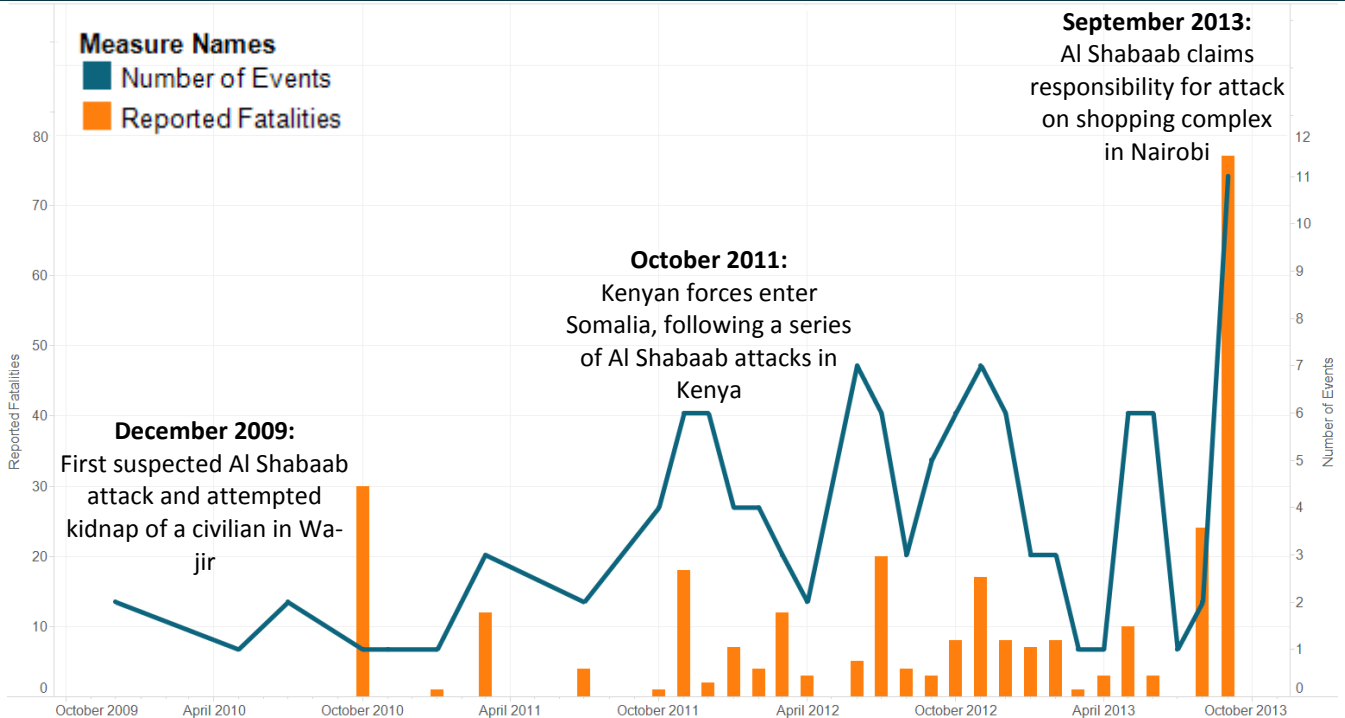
Measure Names
Number of Events
Reported Fatalities

September 2013:
Al Shabaab claims responsibility for attack on shopping complex in Nairobi

October 2011:
Kenyan forces enter Somalia, following a series of Al Shabaab attacks in Kenya

December 2009:
First suspected Al Shabaab attack and attempted kidnap of a civilian in Wajir

Reported Fatalities
80
70
60
50
40
30
20
10
0

Number of Events
12
11
10
9
8
7
6
5
4
3
2
1
0

October 2009
April 2010
October 2010
April 2011
October 2011
April 2012
October 2012
April 2013
October 2013